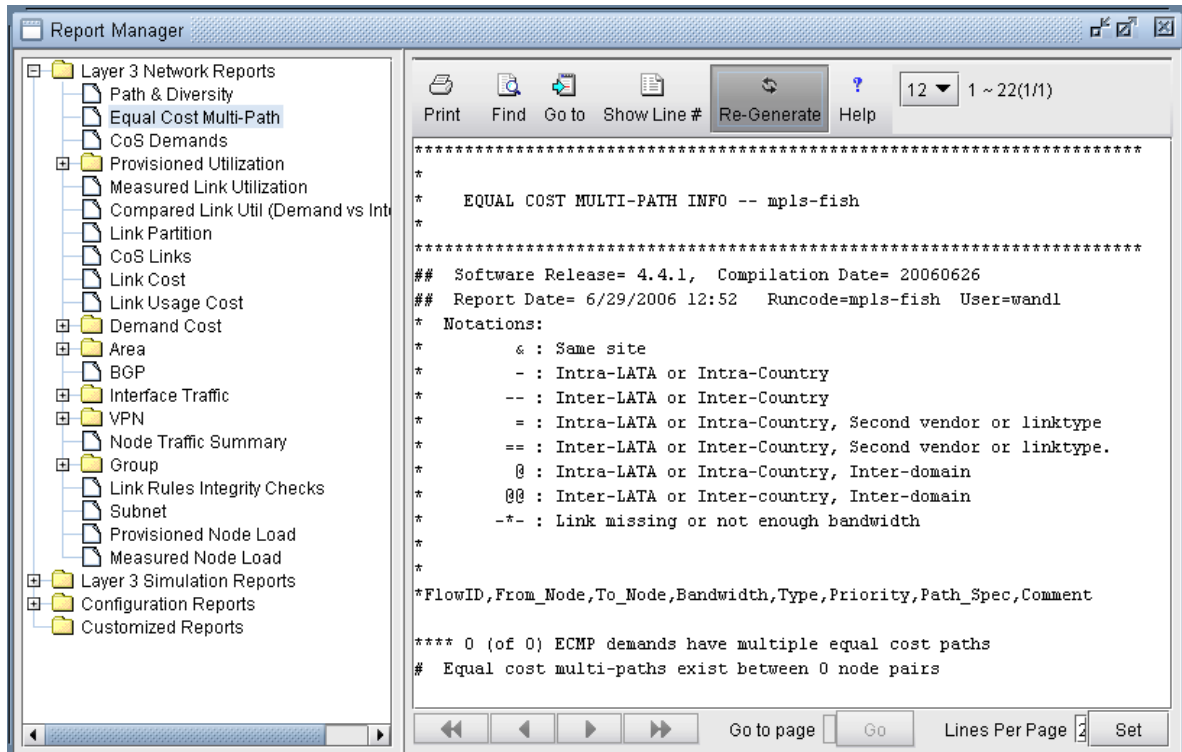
Report Manager

Layer 3 Network Reports
Path & Diversity
Equal Cost Multi-Path
CoS Demands
Provisioned Utilization
Measured Link Utilization
Compared Link Util (Demand vs Int
Link Partition
CoS Links
Link Cost
Link Usage Cost
Demand Cost
Area
BGP
Interface Traffic
VPN
Node Traffic Summary
Group
Link Rules Integrity Checks
Subnet
Provisioned Node Load
Measured Node Load
Layer 3 Simulation Reports
Configuration Reports
Customized Reports

Print Find Go to Show Line # Re-Generate Help 12 1 ~ 22(1/1)

*************************************************************************
*
* EQUAL COST MULTI-PATH INFO -- mpls-fish
*
*************************************************************************
## Software Release= 4.4.1, Compilation Date= 20060626
## Report Date= 6/29/2006 12:52 Runcode=mpls-fish User=wandl
* Notations:
* & : Same site
* - : Intra-LATA or Intra-Country
* -- : Inter-LATA or Inter-Country
* = : Intra-LATA or Intra-Country, Second vendor or linktype
* == : Inter-LATA or Inter-Country, Second vendor or linktype.
* @ : Intra-LATA or Intra-Country, Inter-domain
* @@ : Inter-LATA or Inter-country, Inter-domain
* -*- : Link missing or not enough bandwidth
*
*
*FlowID,From_Node,To_Node,Bandwidth,Type,Priority,Path_Spec,Comment

**** 0 (of 0) ECMP demands have multiple equal cost paths
# Equal cost multi-paths exist between 0 node pairs

Go to page Go Lines Per Page 2 Set